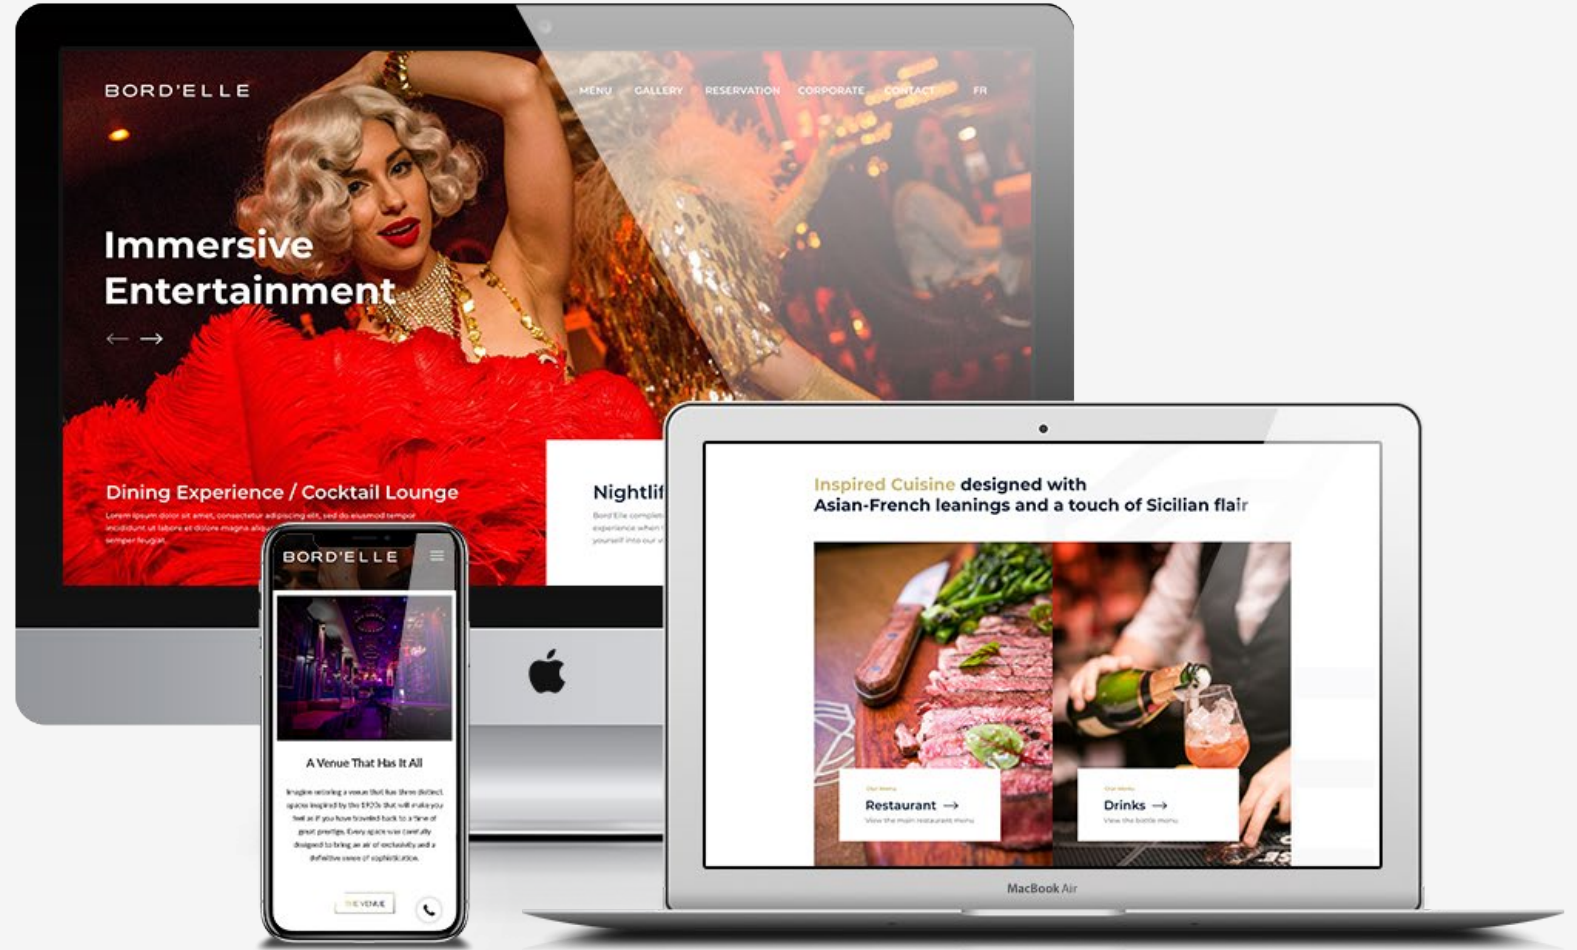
BORD'ELLE

MENU GALLERY RESERVATION CORPORATE CONTACT FR

Immersive Entertainment

← →

Dining Experience / Cocktail Lounge

Lorem ipsum dolor sit amet, consectetur adipiscing elit, sed do eiusmod tempor incididunt ut labore et dolore magna aliqua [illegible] semper feugiat.

Nightlif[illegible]

Bord'Elle complet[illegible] experience when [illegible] yourself into our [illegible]

BORD'ELLE

A Venue That Has It All

Imagine entering a venue that has three distinct spaces inspired by the 1920s that will make you feel as if you have traveled back to a time of great prestige. Every space was carefully designed to bring an air of exclusivity and a definitive sense of sophistication.

THE VENUE

Inspired Cuisine designed with Asian-French leanings and a touch of Sicilian flair

Our Menu
Restaurant →
View the main restaurant menu

Our Menu
Drinks →
View the bottle menu

MacBook Air